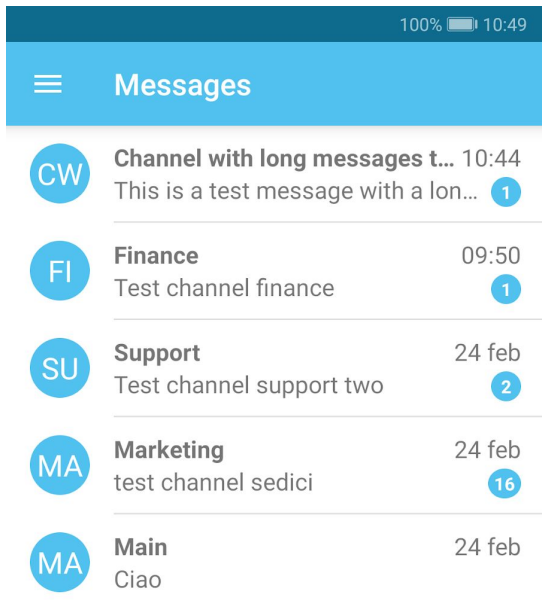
100% 10:49

Messages

CW
Channel with long messages t... 10:44
This is a test message with a lon... 1

FI
Finance 09:50
Test channel finance 1

SU
Support 24 feb
Test channel support two 2

MA
Marketing 24 feb
test channel sedici 16

MA
Main 24 feb
Ciao